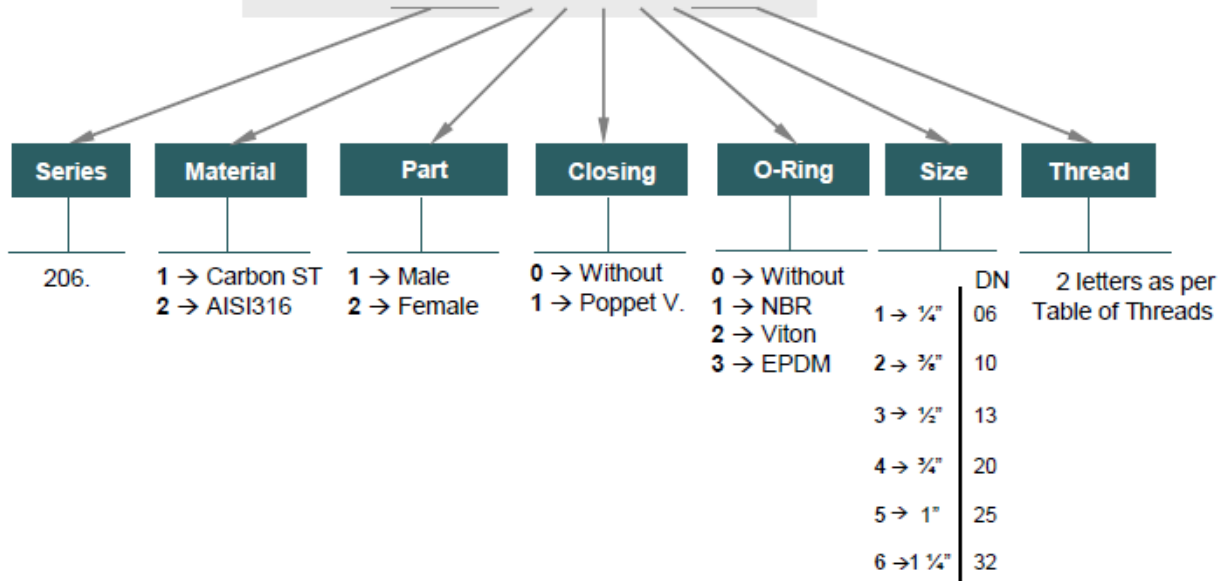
Series

206.

Material

1 → Carbon ST
2 → AISI316

Part

1 → Male
2 → Female

Closing

0 → Without
1 → Poppet V.

O-Ring

0 → Without
1 → NBR
2 → Viton
3 → EPDM

Size

| | DN |
|---|---|
| 1 → ¼" | 06 |
| 2 → ⅜" | 10 |
| 3 → ½" | 13 |
| 4 → ¾" | 20 |
| 5 → 1" | 25 |
| 6 → 1 ¼" | 32 |

Thread

2 letters as per Table of Threads